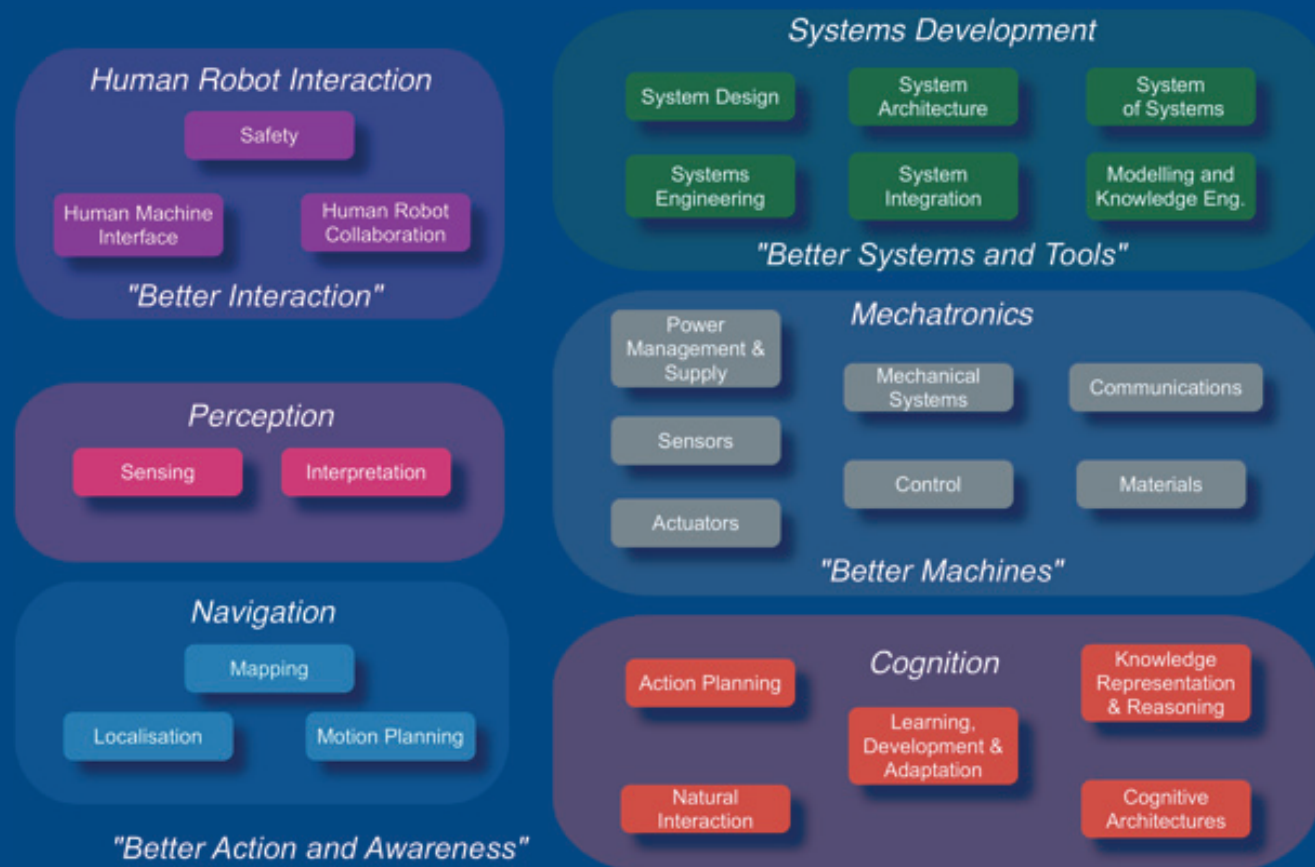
Human Robot Interaction

Safety

Human Machine Interface

Human Robot Collaboration

"Better Interaction"

Systems Development

System Design

System Architecture

System of Systems

Systems Engineering

System Integration

Modelling and Knowledge Eng.

"Better Systems and Tools"

Perception

Sensing

Interpretation

Mechatronics

Power Management & Supply

Mechanical Systems

Communications

Sensors

Control

Materials

Actuators

"Better Machines"

Navigation

Mapping

Localisation

Motion Planning

Cognition

Action Planning

Knowledge Representation & Reasoning

Learning, Development & Adaptation

Natural Interaction

Cognitive Architectures

"Better Action and Awareness"